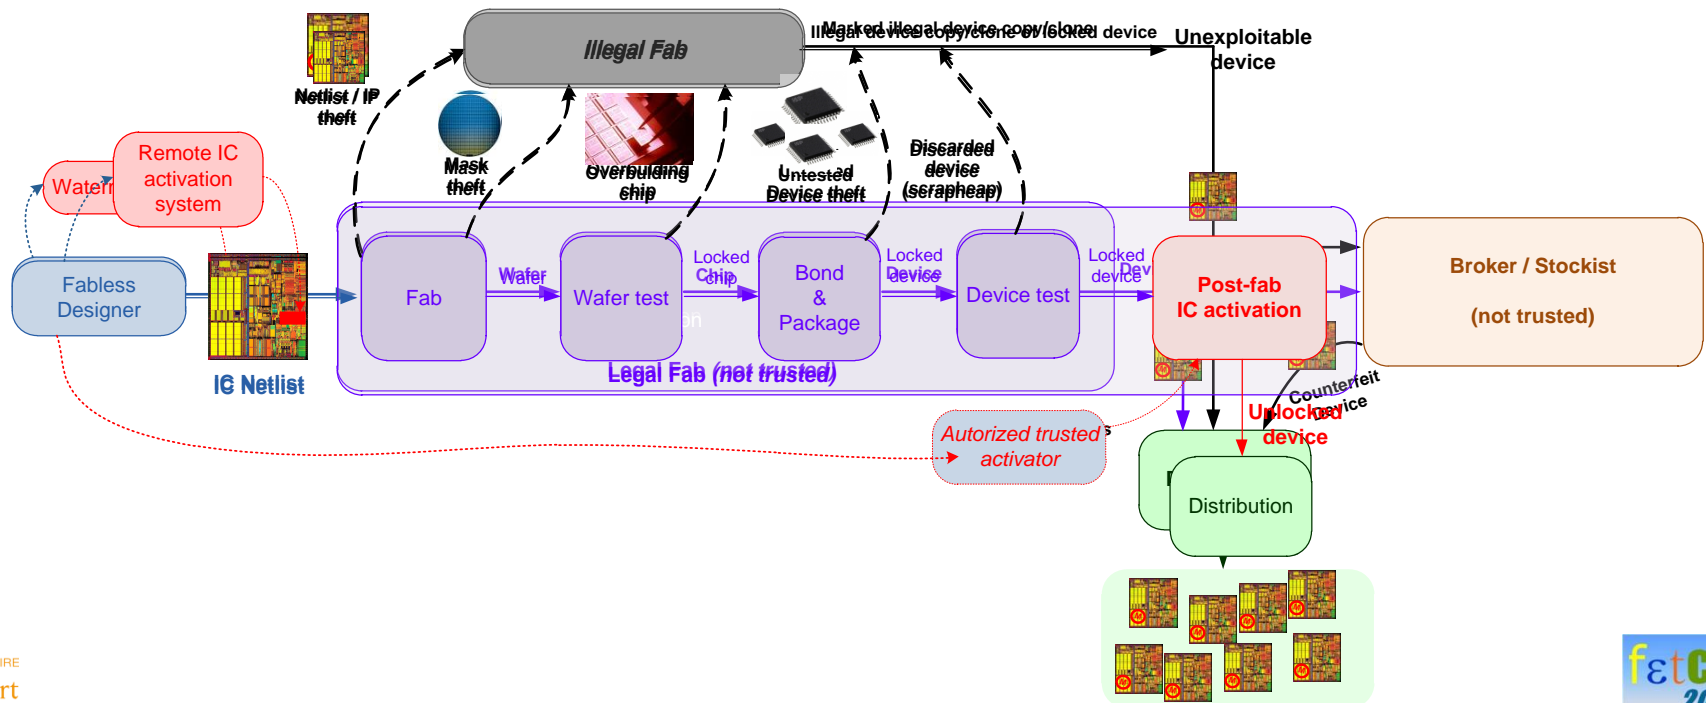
Illegal Fab

Marked illegal device copy/clone

Illegal device copy/clone of locked device

Unexploitable device

Netlist / IP theft

Mask theft

Overbuilding chip

Untested Device theft

Discarded device (scrapheap)

Remote IC activation system

Watern

Fabless Designer

IC Netlist

Fab

Wafer

Wafer test

Locked Chip

Bond & Package

Locked Device

Device test

Locked device

Post-fab IC activation

Broker / Stockist

(not trusted)

Legal Fab (not trusted)

Counterfeit device

Unlocked device

Autorized trusted activator

Distribution

IRE

rt

fεtC

2